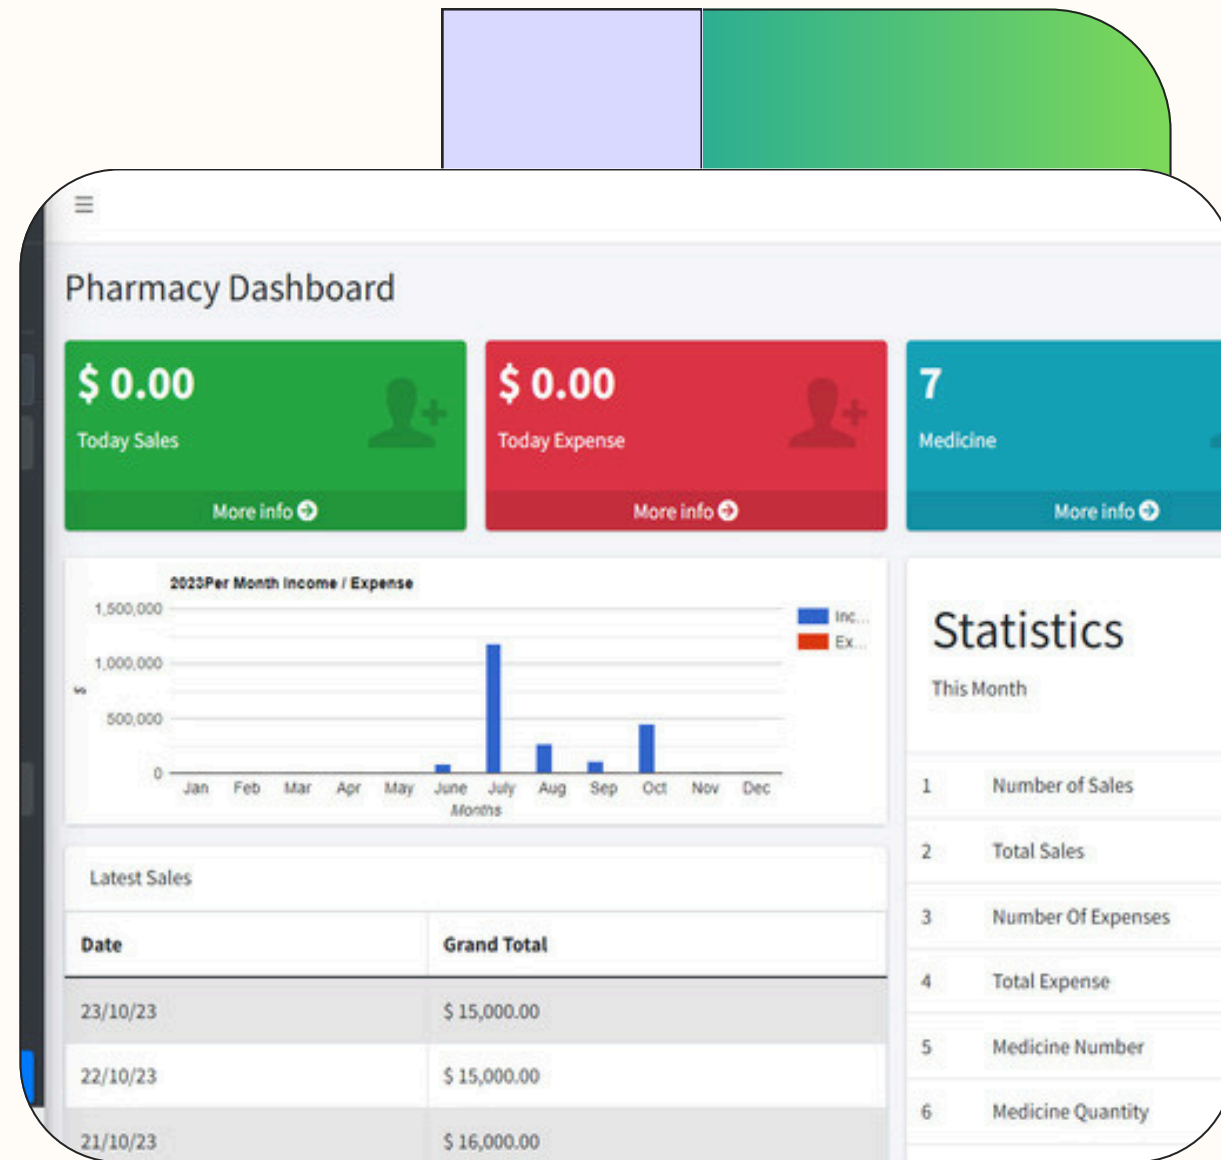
Pharmacy Dashboard

$ 0.00
Today Sales
More info

$ 0.00
Today Expense
More info

7
Medicine
More info

2023Per Month Income / Expense
1,500,000
1,000,000
500,000
0
$
Jan Feb Mar Apr May June July Aug Sep Oct Nov Dec
Months
Inc...
Ex...

Statistics
This Month

| | |
|---|---|
| 1 | Number of Sales |
| 2 | Total Sales |
| 3 | Number Of Expenses |
| 4 | Total Expense |
| 5 | Medicine Number |
| 6 | Medicine Quantity |

Latest Sales

| Date | Grand Total |
|---|---|
| 23/10/23 | $ 15,000.00 |
| 22/10/23 | $ 15,000.00 |
| 21/10/23 | $ 16,000.00 |